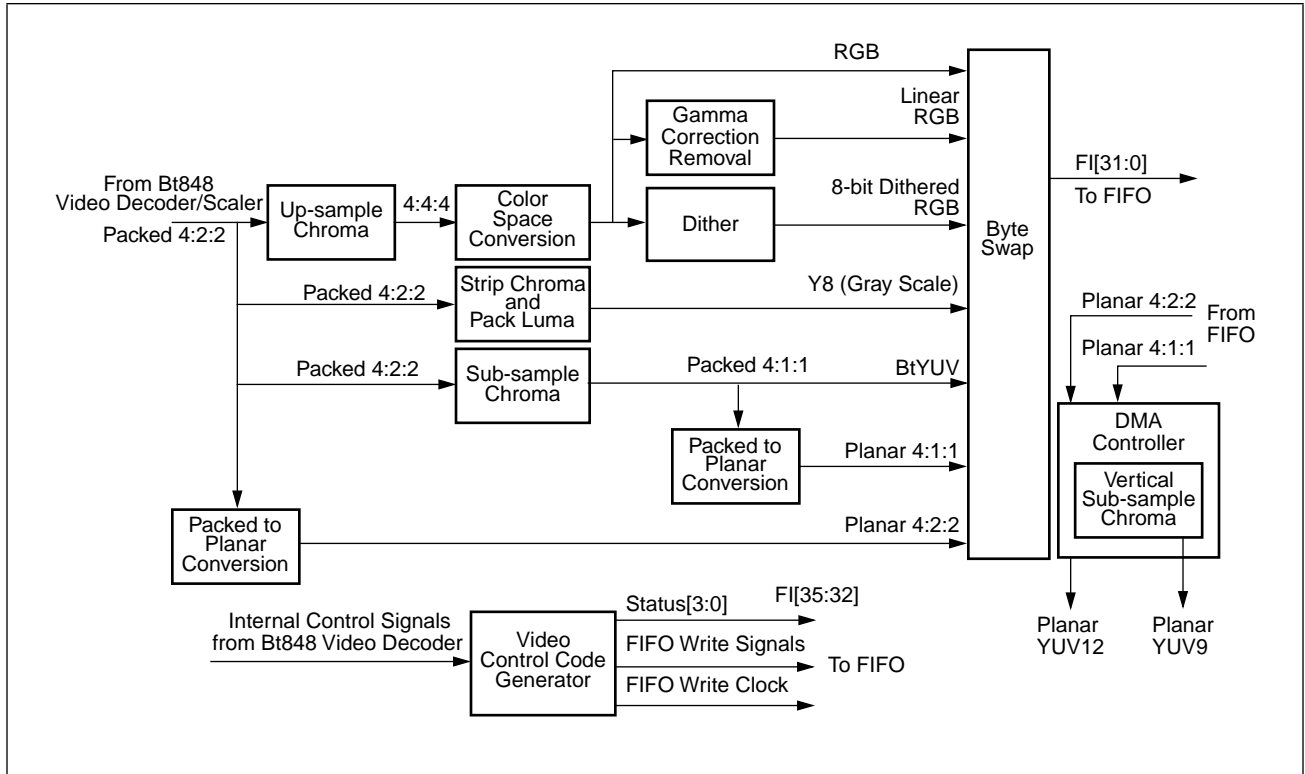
RGB

Gamma Correction Removal

Linear RGB

From Bt848 Video Decoder/Scaler

Packed 4:2:2

Up-sample Chroma

4:4:4

Color Space Conversion

Dither

8-bit Dithered RGB

FI[31:0]

To FIFO

Byte Swap

Packed 4:2:2

Strip Chroma and Pack Luma

Y8 (Gray Scale)

Planar 4:2:2

From FIFO

Planar 4:1:1

Packed 4:2:2

Sub-sample Chroma

Packed 4:1:1

BtYUV

DMA Controller

Packed to Planar Conversion

Planar 4:1:1

Vertical Sub-sample Chroma

Packed to Planar Conversion

Planar 4:2:2

Status[3:0]

FI[35:32]

Internal Control Signals from Bt848 Video Decoder

Video Control Code Generator

FIFO Write Signals

To FIFO

FIFO Write Clock

Planar YUV12

Planar YUV9